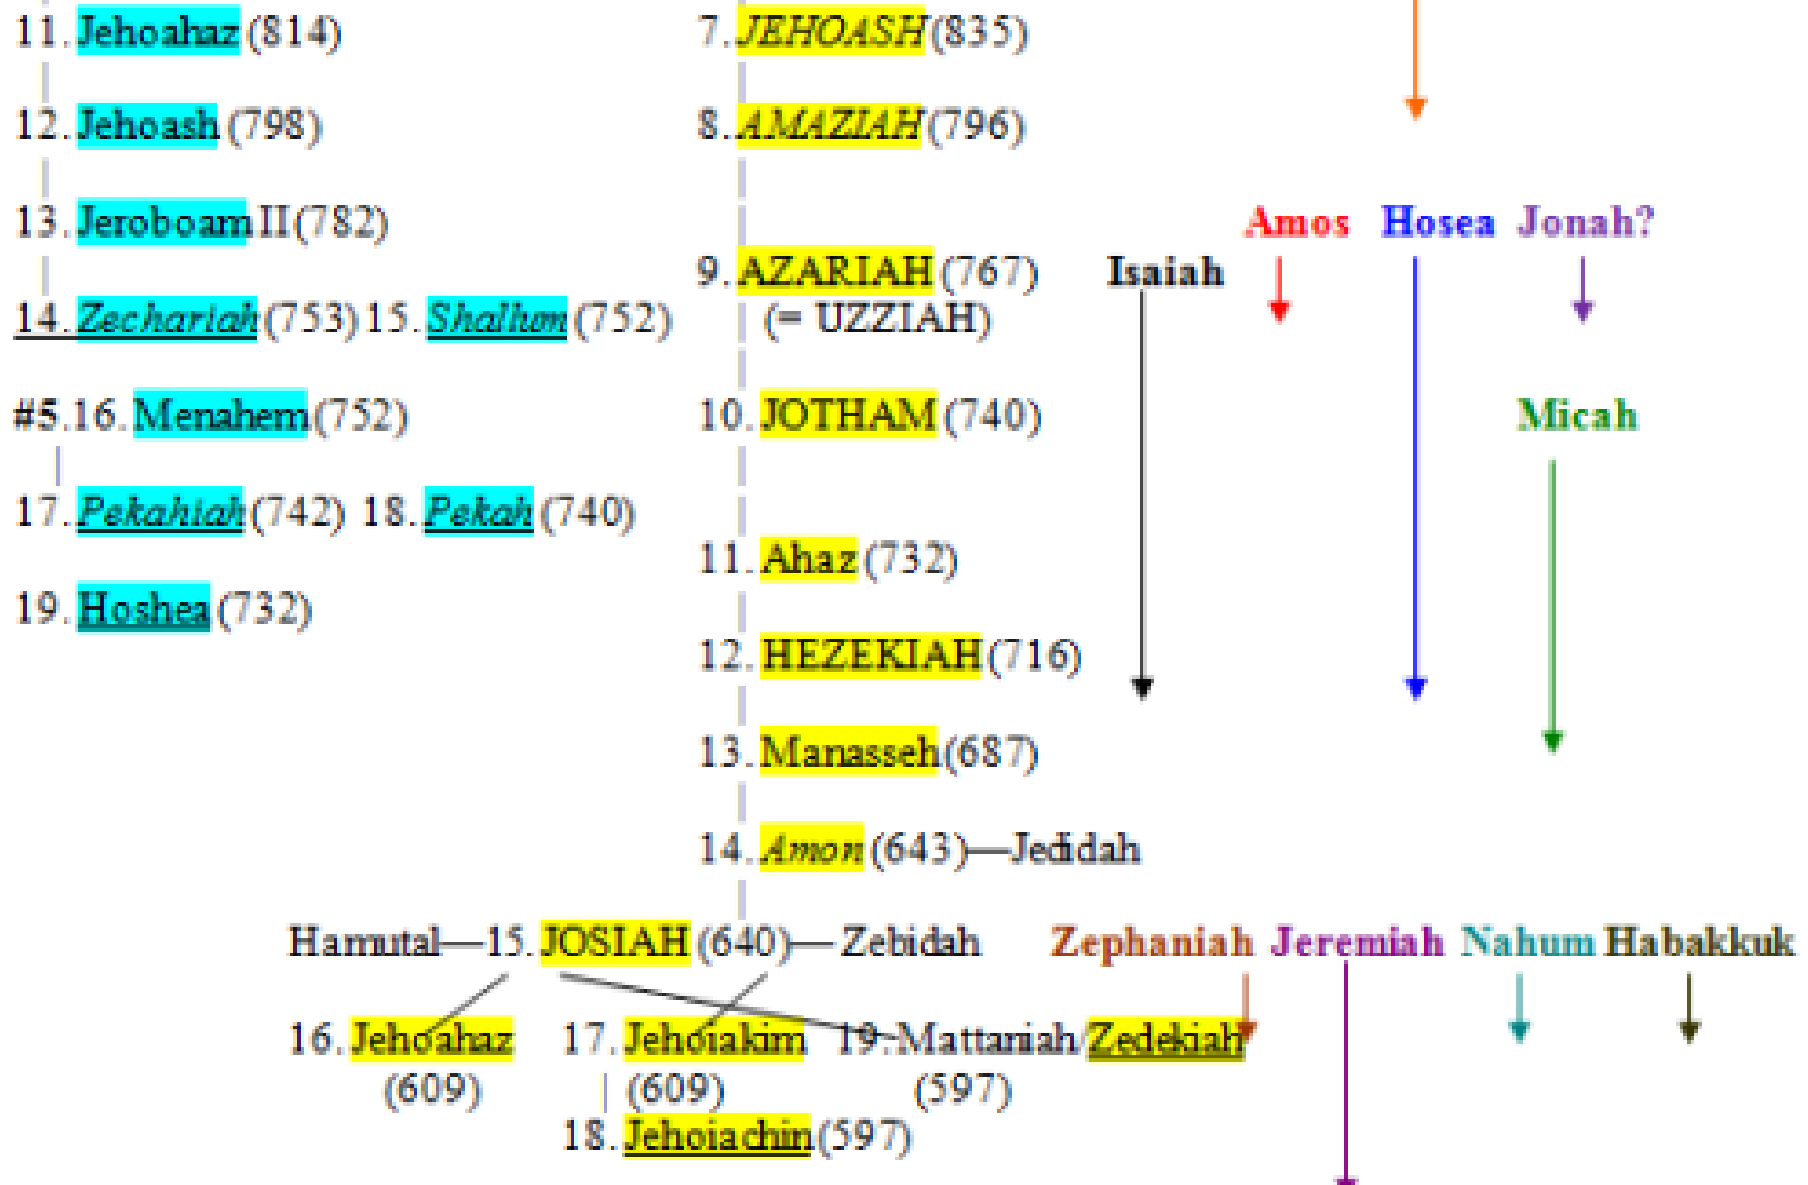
11. Jehoahaz (814)

12. Jehoash (798)

13. Jeroboam II (782)

14. Zechariah (753) 15. Shallum (752)

#5.16. Menahem (752)

17. Pekahiah (742) 18. Pekah (740)

19. Hoshea (732)

7. JEHOASH (835)

8. AMAZIAH (796)

9. AZARIAH (767) (= UZZIAH)

10. JOTHAM (740)

11. Ahaz (732)

12. HEZEKIAH (716)

13. Manasseh (687)

14. Amon (643)—Jedidah

Hamutal—15. JOSIAH (640)— Zebidah

16. Jehoahaz (609)

17. Jehoiakim (609)

18. Jehoiachin (597)

19. Mattaniah/Zedekiah (597)

Amos Hosea Jonah?

Isaiah

Micah

Zephaniah Jeremiah Nahum Habakkuk